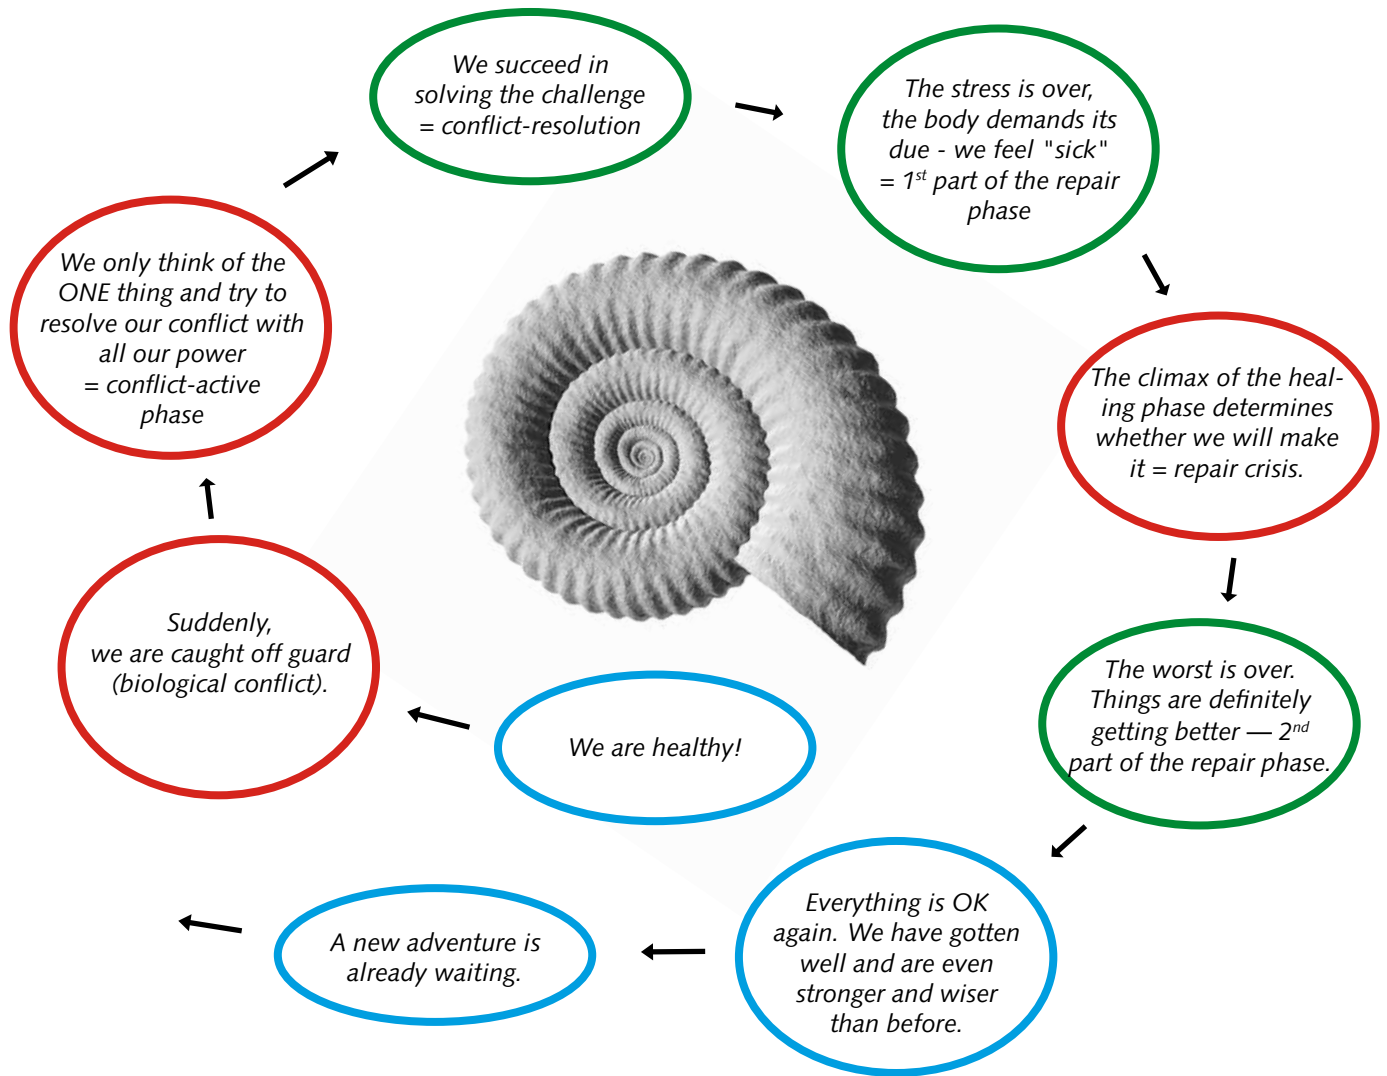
We succeed in solving the challenge = conflict-resolution

The stress is over, the body demands its due - we feel "sick" = $1^{st}$ part of the repair phase

The climax of the healing phase determines whether we will make it = repair crisis.

The worst is over. Things are definitely getting better — $2^{nd}$ part of the repair phase.

Everything is OK again. We have gotten well and are even stronger and wiser than before.

A new adventure is already waiting.

We are healthy!

Suddenly, we are caught off guard (biological conflict).

We only think of the ONE thing and try to resolve our conflict with all our power = conflict-active phase